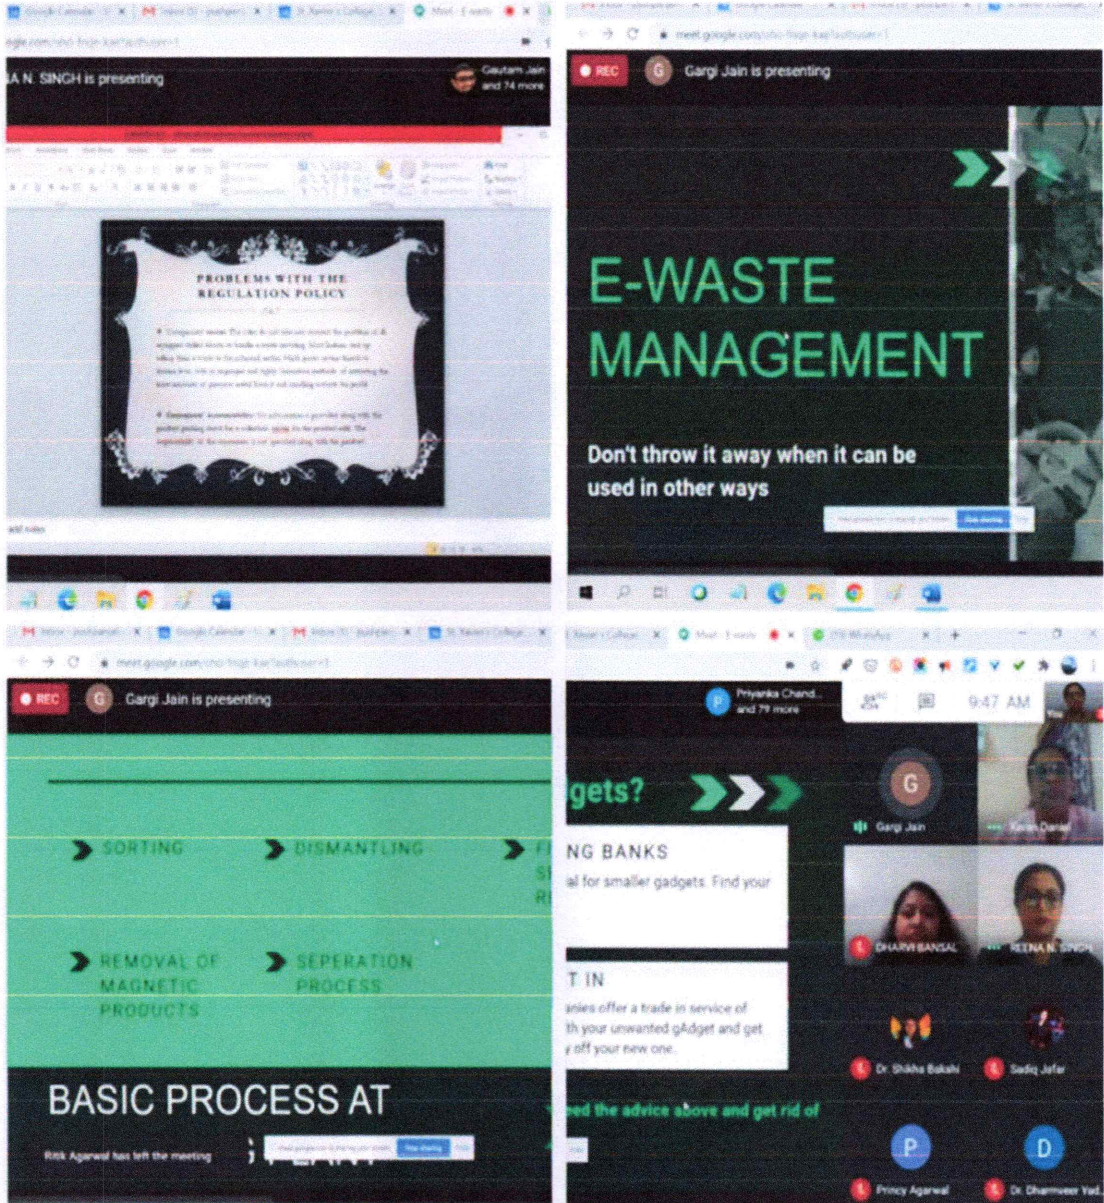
A N. SINGH is presenting

Gautam Jain and 74 more

PROBLEMS WITH THE REGULATION POLICY

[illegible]

add notes

REC

Gargi Jain is presenting

E-WASTE MANAGEMENT

Don't throw it away when it can be used in other ways

Stop sharing

REC

Gargi Jain is presenting

SORTING

DISMANTLING

REMOVAL OF MAGNETIC PRODUCTS

SEPERATION PROCESS

BASIC PROCESS AT

Ritik Agarwal has left the meeting

Stop sharing

Priyanka Chand... and 79 more

9:47 AM

gets?

NG BANKS

al for smaller gadgets. Find your

T IN

anies offer a trade in service of th your unwanted gAdget and get off your new one.

eed the advice above and get rid of

Gargi Jain

Kiran Dahiya

DHARVI BANSAL

REENA N. SINGH

Dr. Shikha Bakshi

Sadiq Jafar

Princy Agarwal

Dr. Dharmveer Yad...